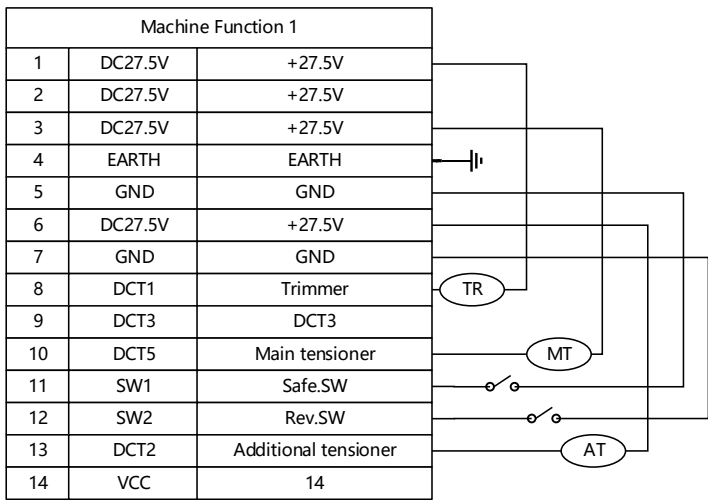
| Machine Function 1 | | |
|---|---|---|
| 1 | DC27.5V | +27.5V |
| 2 | DC27.5V | +27.5V |
| 3 | DC27.5V | +27.5V |
| 4 | EARTH | EARTH |
| 5 | GND | GND |
| 6 | DC27.5V | +27.5V |
| 7 | GND | GND |
| 8 | DCT1 | Trimmer |
| 9 | DCT3 | DCT3 |
| 10 | DCT5 | Main tensioner |
| 11 | SW1 | Safe.SW |
| 12 | SW2 | Rev.SW |
| 13 | DCT2 | Additional tensioner |
| 14 | VCC | 14 |

TR

MT

AT